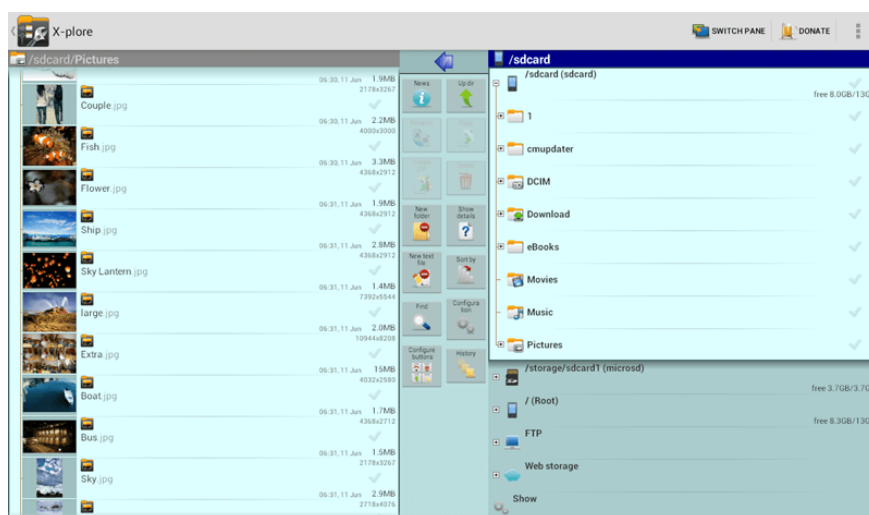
X-plore

SWITCH PANE DONATE

/sdcard/Pictures

06:30, 11 Jun 1.9MB 2178x3267

Couple.jpg

06:30, 11 Jun 2.2MB 4000x3000

Fish.jpg

06:30, 11 Jun 3.3MB 4368x2912

Flower.jpg

06:31, 11 Jun 1.9MB 4368x2912

Ship.jpg

06:31, 11 Jun 2.8MB 4368x2912

Sky Lantern.jpg

06:31, 11 Jun 1.4MB 7392x5544

large.jpg

06:31, 11 Jun 2.0MB 10944x6208

Extra.jpg

06:31, 11 Jun 15MB 4032x2580

Boat.jpg

06:31, 11 Jun 1.7MB 4368x2912

Bus.jpg

06:31, 11 Jun 1.5MB 2178x3267

Sky.jpg

06:31, 11 Jun 2.9MB 2718x4076

News
Up dir
New folder
Show details
New text file
Sort by
Find
Configuration
Configure buttons
History

/sdcard

/sdcard (sdcard)
free 8.0GB/130

1
cmupdater
DCIM
Download
eBooks
Movies
Music
Pictures

/storage/sdcard1 (microsd)
free 3.7GB/3.70

/ (Root)
free 8.3GB/130

FTP
Web storage
Show